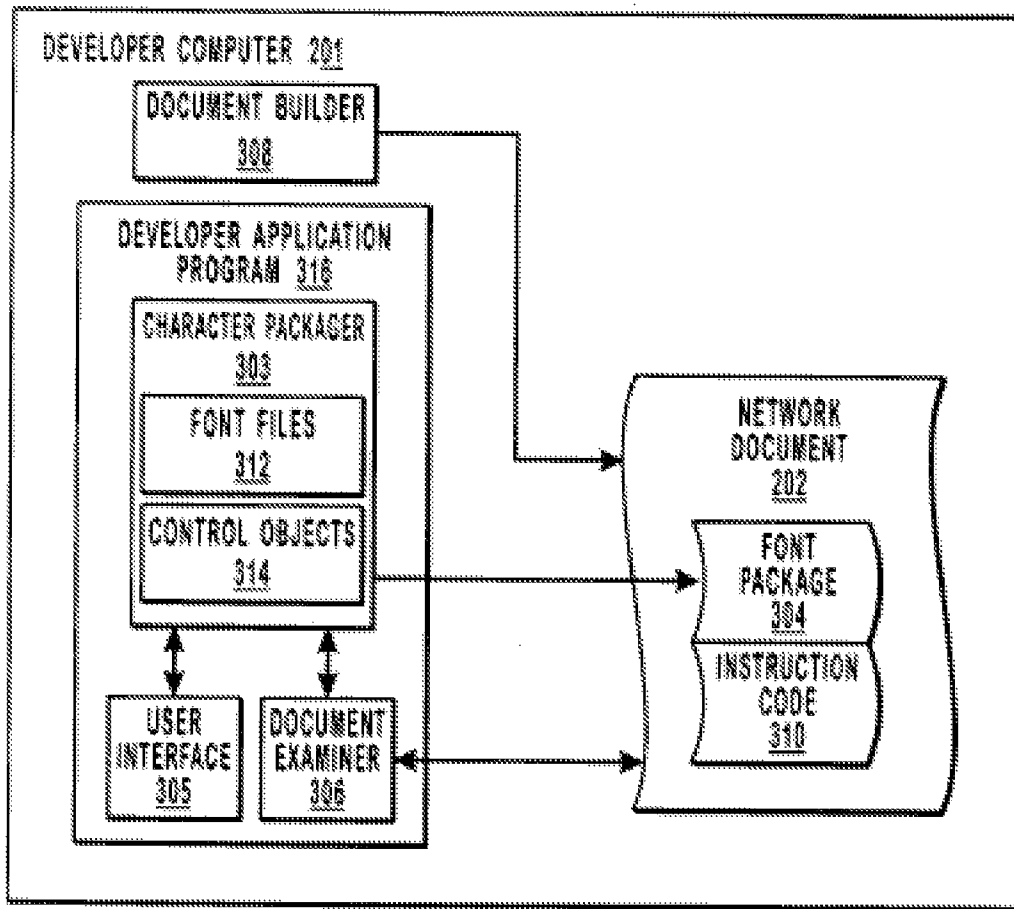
DEVELOPER COMPUTER 201

DOCUMENT BUILDER
308

DEVELOPER APPLICATION PROGRAM 316

CHARACTER PACKAGER
303

FONT FILES
312

CONTROL OBJECTS
314

USER INTERFACE
305

DOCUMENT EXAMINER
306

NETWORK DOCUMENT
202

FONT PACKAGE
304

INSTRUCTION CODE
310